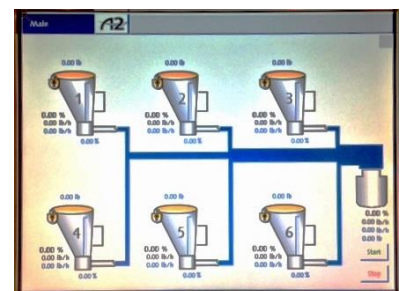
Main A2

0.00 lb
1
0.00 %
0.00 lb/h
0.00 lb/h
0.00 %

0.00 lb
2
0.00 %
0.00 lb/h
0.00 lb/h
0.00 %

0.00 lb
3
0.00 %
0.00 lb/h
0.00 lb/h
0.00 %

0.00 lb
4
0.00 %
0.00 lb/h
0.00 lb/h
0.00 %

0.00 lb
5
0.00 %
0.00 lb/h
0.00 lb/h
0.00 %

0.00 lb
6
0.00 %
0.00 lb/h
0.00 lb/h
0.00 %

0.00 %
0.00 lb/h
0.00 lb/h
0.00 lb

Start
Stop